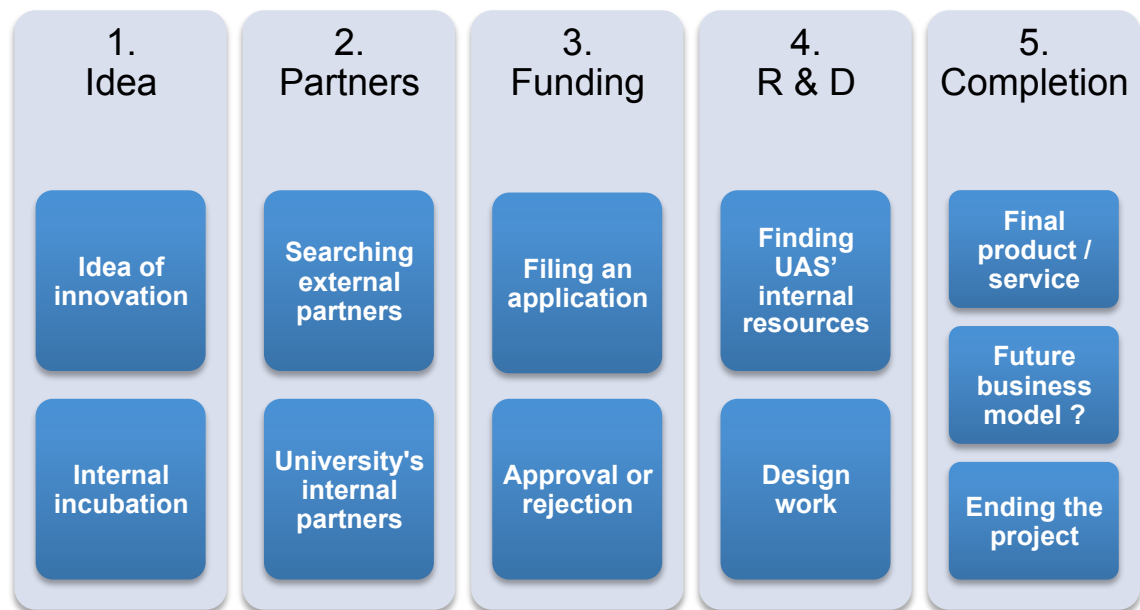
1.
Idea

Idea of innovation

Internal incubation

2.
Partners

Searching external partners

University's internal partners

3.
Funding

Filing an application

Approval or rejection

4.
R & D

Finding UAS' internal resources

Design work

5.
Completion

Final product / service

Future business model ?

Ending the project